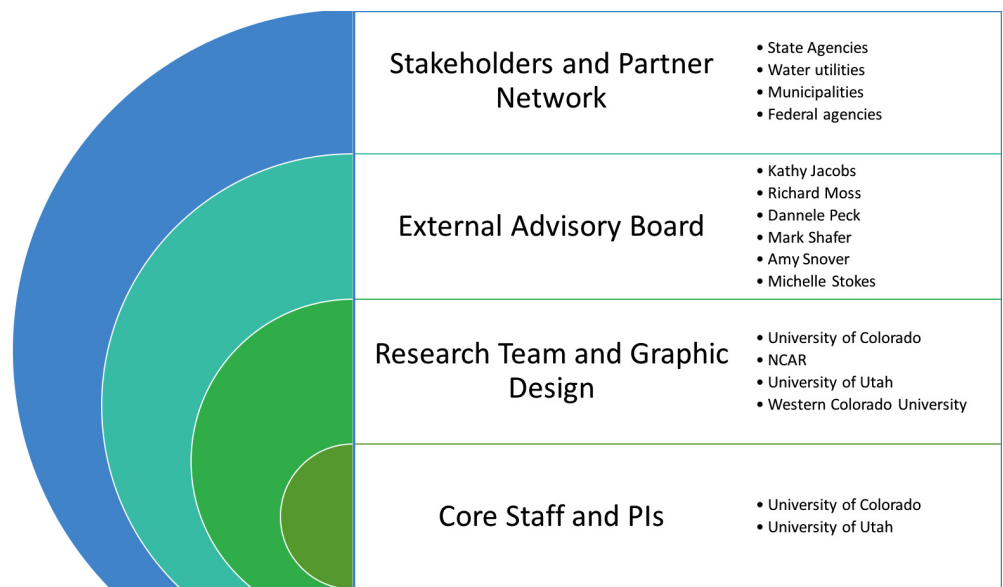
Stakeholders and Partner Network

- State Agencies
- Water utilities
- Municipalities
- Federal agencies

External Advisory Board

- Kathy Jacobs
- Richard Moss
- Dannele Peck
- Mark Shafer
- Amy Snover
- Michelle Stokes

Research Team and Graphic Design

- University of Colorado
- NCAR
- University of Utah
- Western Colorado University

Core Staff and PIs

- University of Colorado
- University of Utah